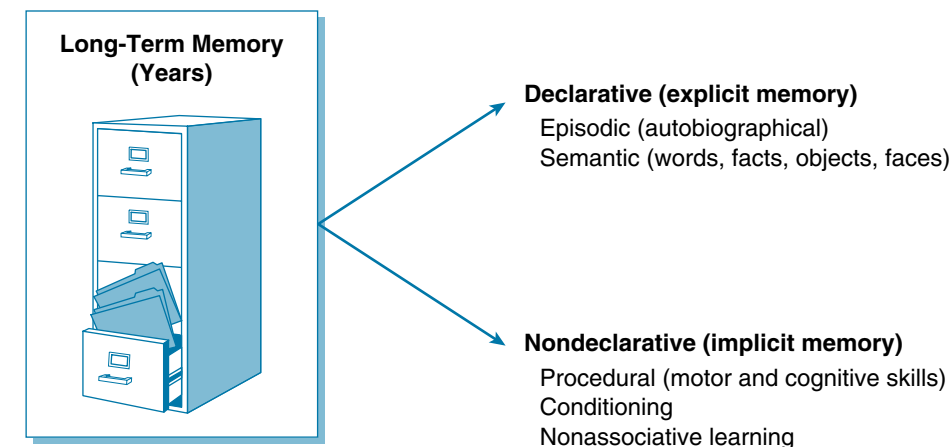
Long-Term Memory (Years)

Declarative (explicit memory)
Episodic (autobiographical)
Semantic (words, facts, objects, faces)

Nondeclarative (implicit memory)
Procedural (motor and cognitive skills)
Conditioning
Nonassociative learning